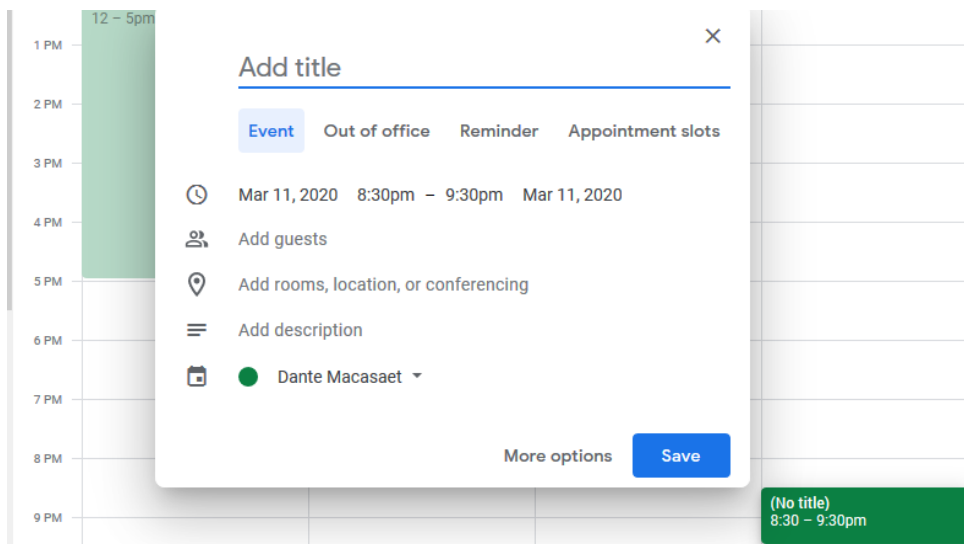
1 PM
2 PM
3 PM
4 PM
5 PM
6 PM
7 PM
8 PM
9 PM

12 – 5pm

Add title

×

Event Out of office Reminder Appointment slots

Mar 11, 2020 8:30pm – 9:30pm Mar 11, 2020

Add guests

Add rooms, location, or conferencing

Add description

Dante Macasaet

More options

Save

(No title)
8:30 – 9:30pm